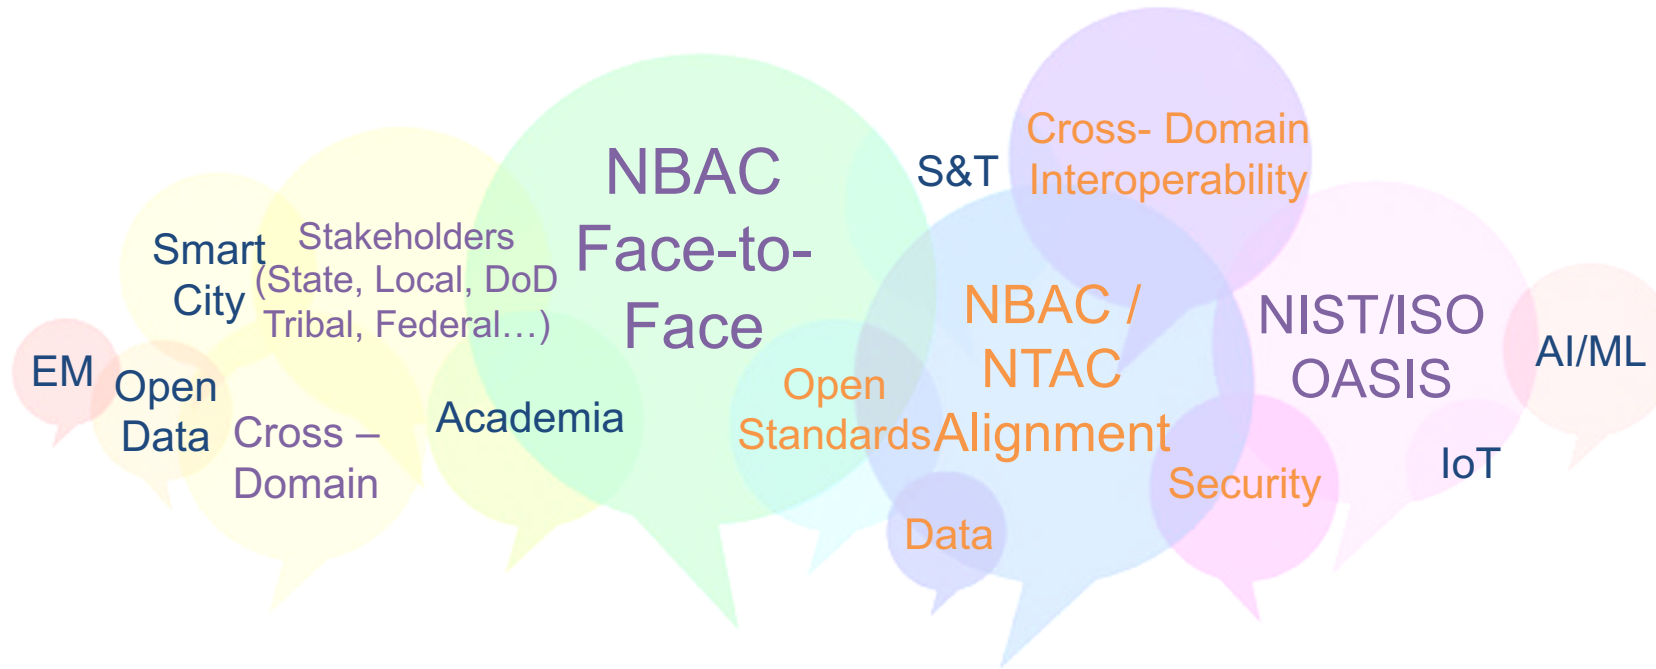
NBAC Face-to-Face

S&T

Cross- Domain Interoperability

Smart City

Stakeholders (State, Local, DoD Tribal, Federal…)

NBAC / NTAC Alignment

NIST/ISO OASIS

AI/ML

EM

Open Data

Cross – Domain

Academia

Open Standards

IoT

Security

Data